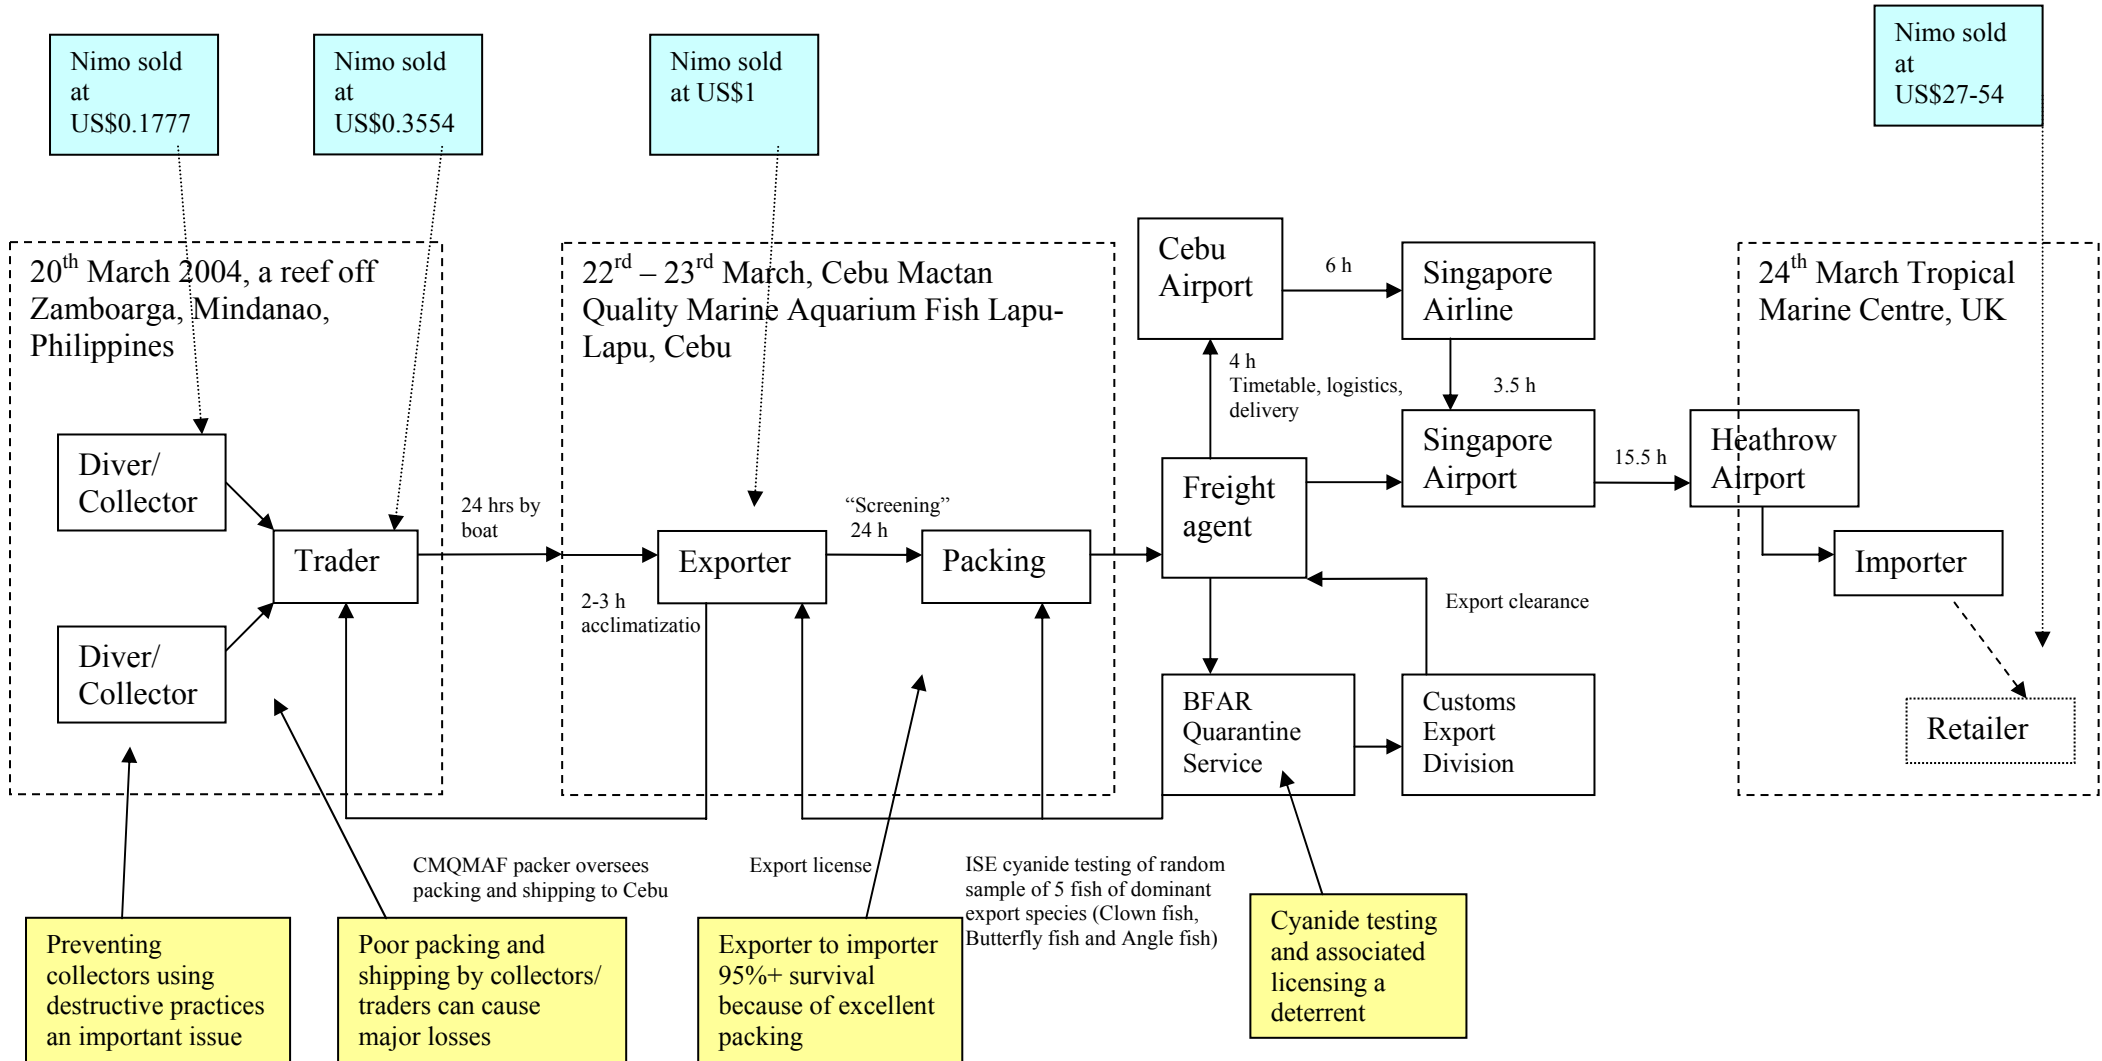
Nimo sold at US$0.1777

Nimo sold at US$0.3554

Nimo sold at US$1

Nimo sold at US$27-54

20$^{th}$ March 2004, a reef off Zamboarga, Mindanao, Philippines

22$^{rd}$ – 23$^{rd}$ March, Cebu Mactan Quality Marine Aquarium Fish Lapu-Lapu, Cebu

Cebu Airport

6 h

Singapore Airline

24$^{th}$ March Tropical Marine Centre, UK

4 h
Timetable, logistics, delivery

3.5 h

Singapore Airport

15.5 h

Heathrow Airport

Diver/ Collector

Trader

24 hrs by boat

Exporter

"Screening" 24 h

Packing

Freight agent

Importer

2-3 h acclimatizatio

Export clearance

Diver/ Collector

BFAR Quarantine Service

Customs Export Division

Retailer

CMQMAF packer oversees packing and shipping to Cebu

Export license

ISE cyanide testing of random sample of 5 fish of dominant export species (Clown fish, Butterfly fish and Angle fish)

Preventing collectors using destructive practices an important issue

Poor packing and shipping by collectors/ traders can cause major losses

Exporter to importer 95%+ survival because of excellent packing

Cyanide testing and associated licensing a deterrent